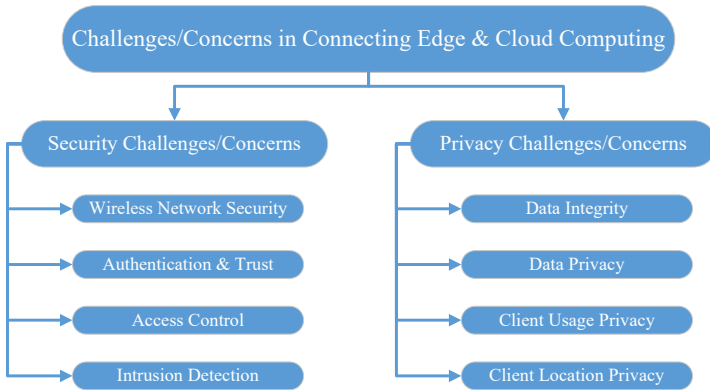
Challenges/Concerns in Connecting Edge & Cloud Computing

Security Challenges/Concerns

Wireless Network Security

Authentication & Trust

Access Control

Intrusion Detection

Privacy Challenges/Concerns

Data Integrity

Data Privacy

Client Usage Privacy

Client Location Privacy